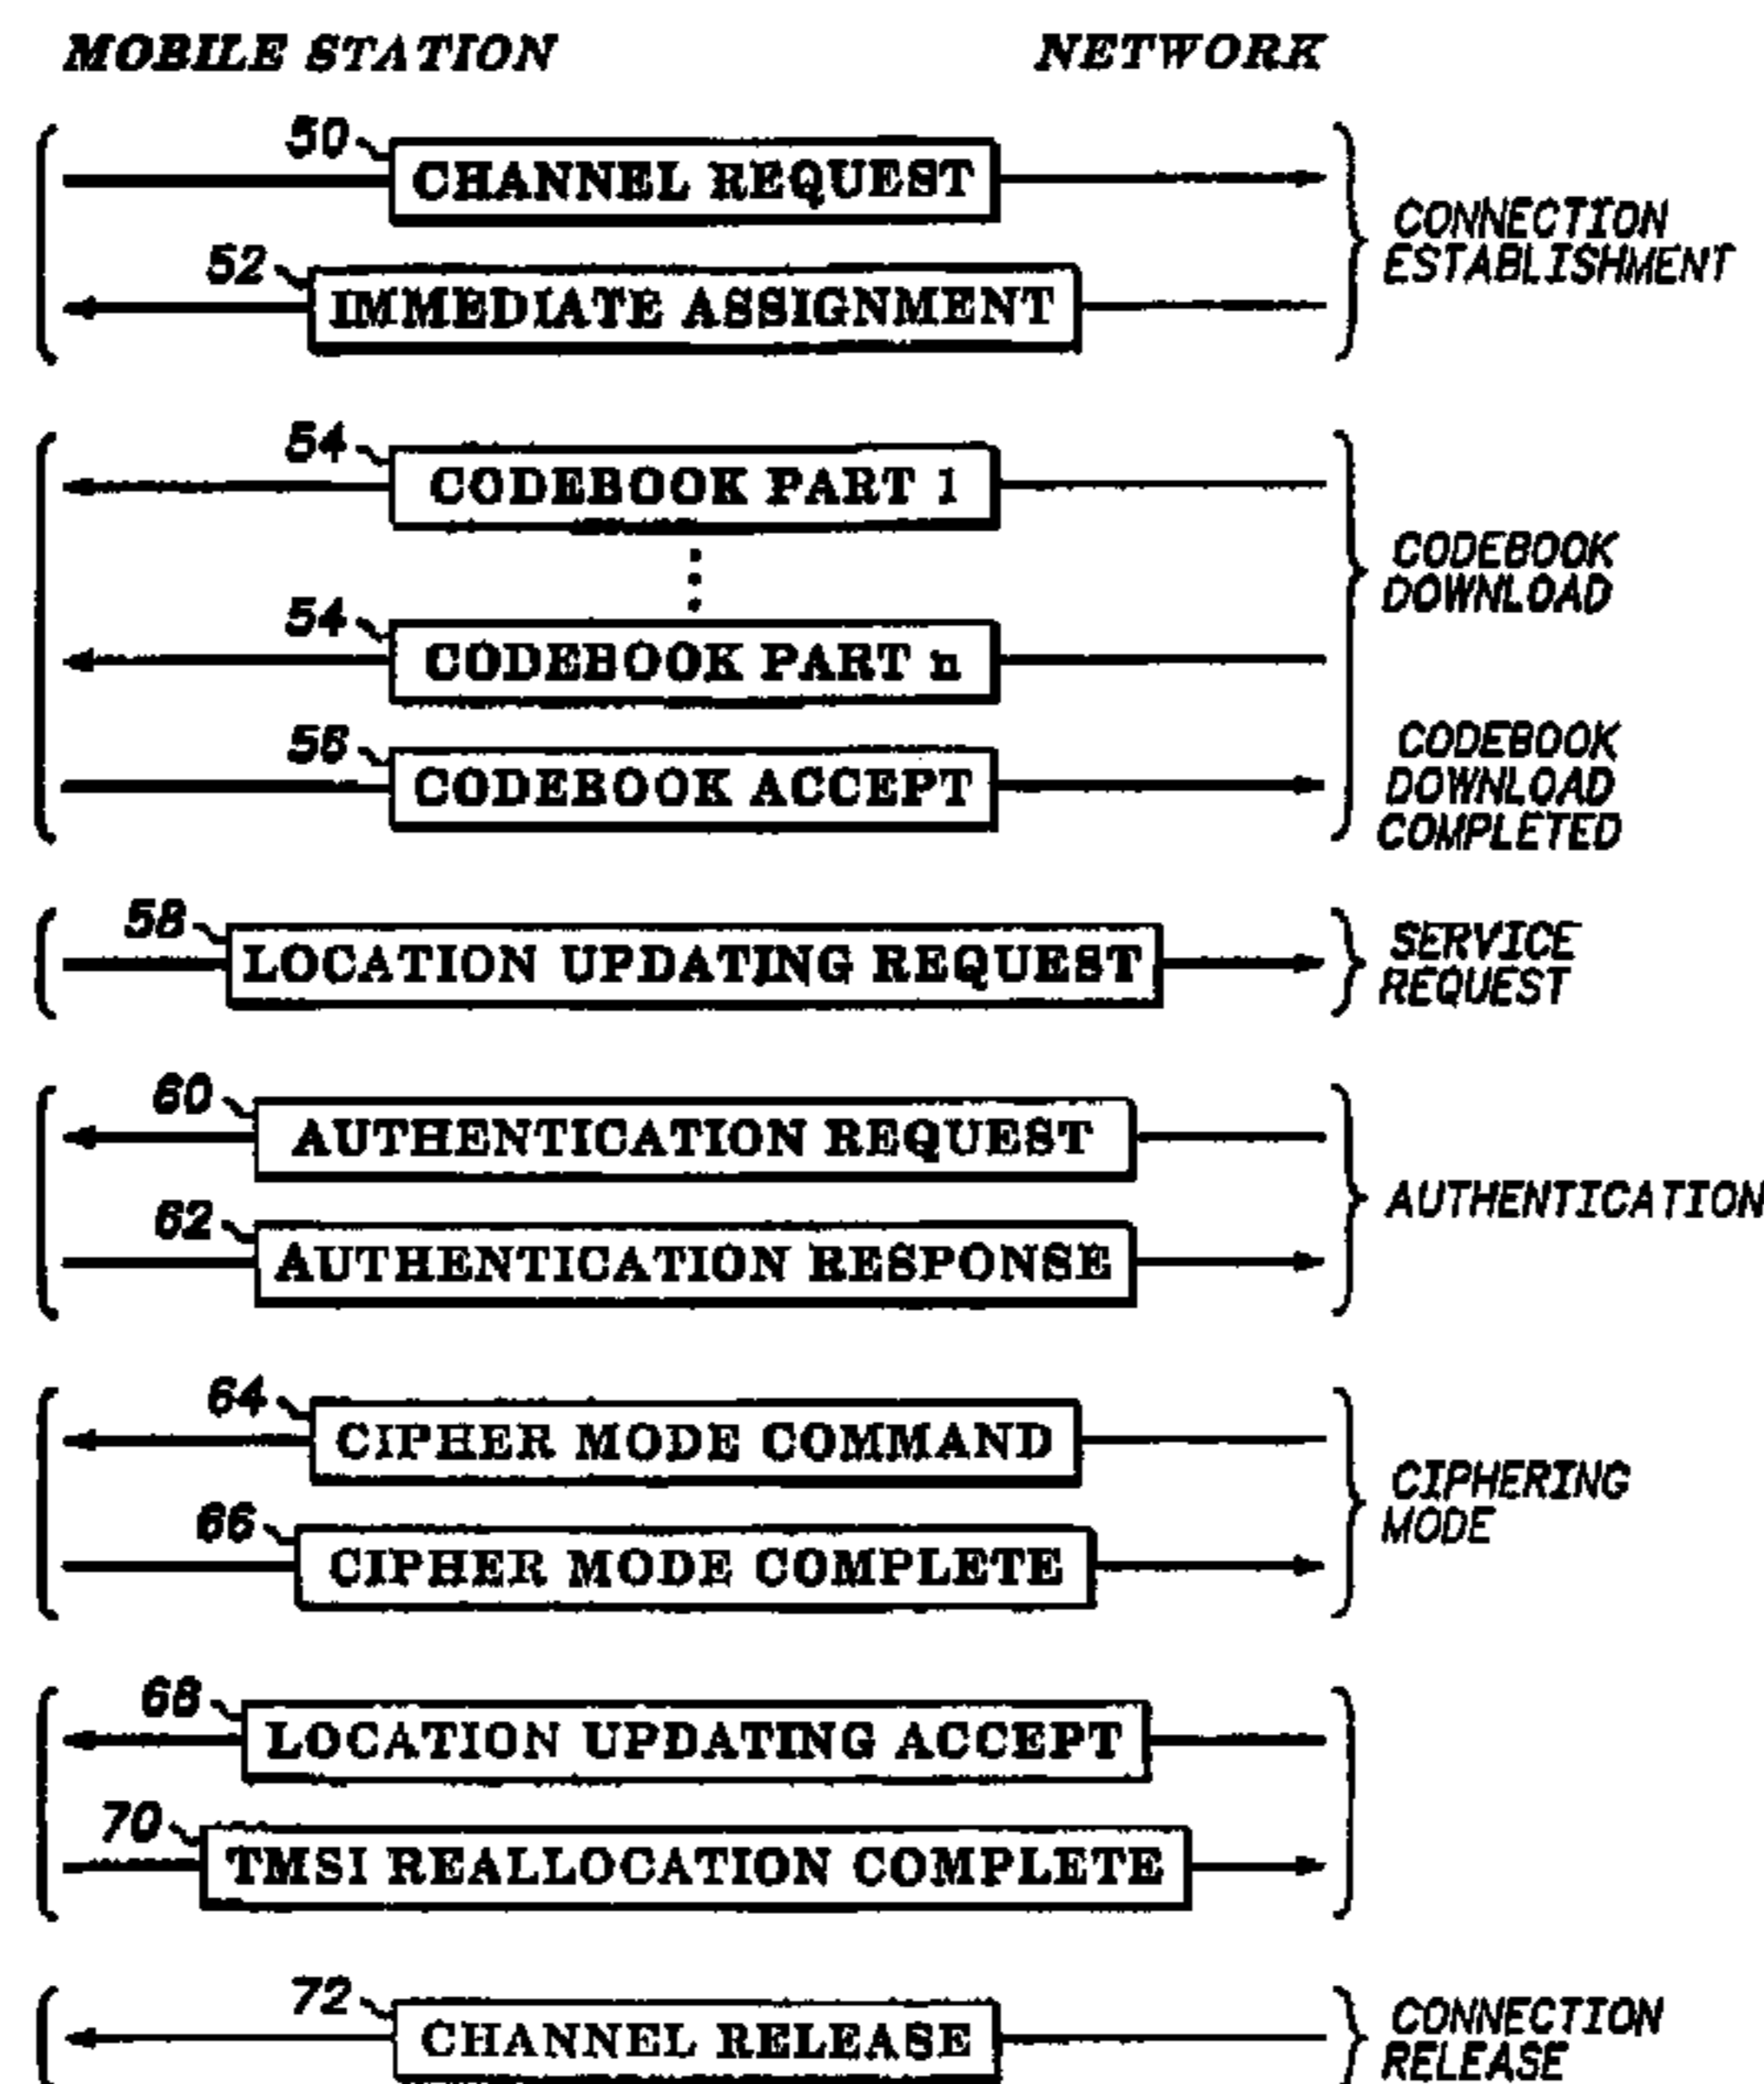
MOBILE STATION NETWORK

50 CHANNEL REQUEST

52 IMMEDIATE ASSIGNMENT

CONNECTION ESTABLISHMENT

54 CODEBOOK PART 1

54 CODEBOOK PART n

CODEBOOK DOWNLOAD

56 CODEBOOK ACCEPT

CODEBOOK DOWNLOAD COMPLETED

58 LOCATION UPDATING REQUEST

SERVICE REQUEST

60 AUTHENTICATION REQUEST

62 AUTHENTICATION RESPONSE

AUTHENTICATION

64 CIPHER MODE COMMAND

66 CIPHER MODE COMPLETE

CIPHERING MODE

68 LOCATION UPDATING ACCEPT

70 TMSI REALLOCATION COMPLETE

72 CHANNEL RELEASE

CONNECTION RELEASE